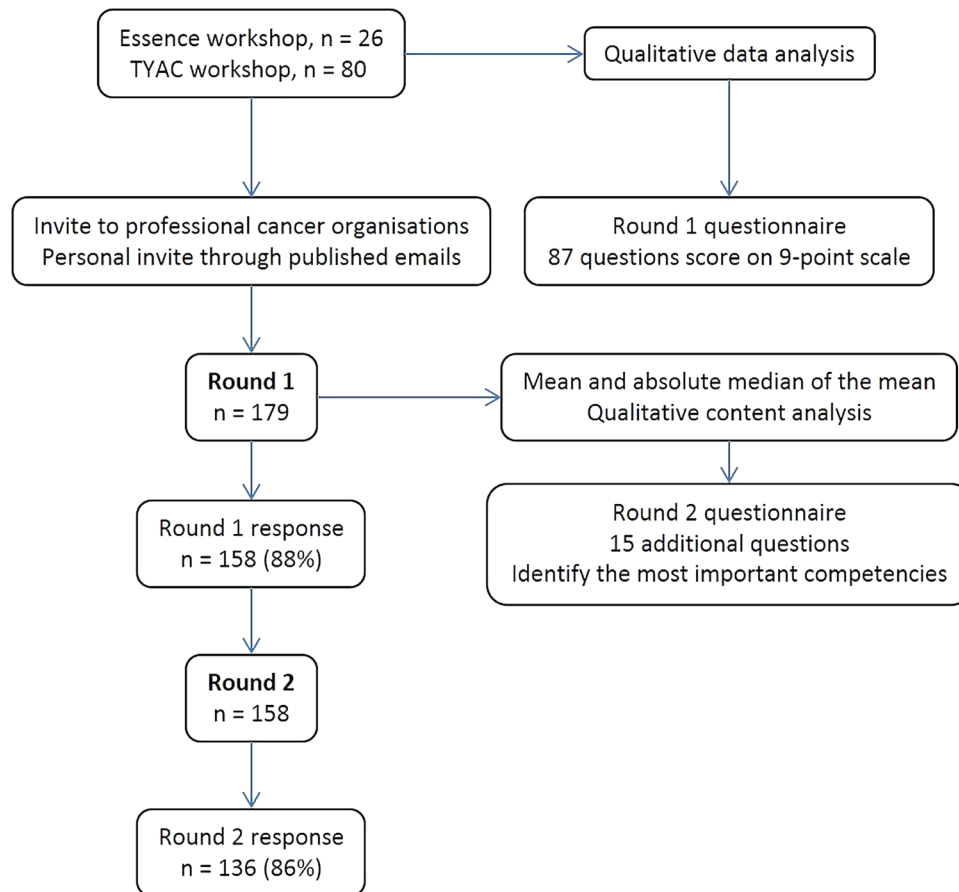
Essence workshop, n = 26
TYAC workshop, n = 80

Qualitative data analysis

Invite to professional cancer organisations
Personal invite through published emails

Round 1 questionnaire
87 questions score on 9-point scale

**Round 1**
n = 179

Mean and absolute median of the mean
Qualitative content analysis

Round 1 response
n = 158 (88%)

Round 2 questionnaire
15 additional questions
Identify the most important competencies

**Round 2**
n = 158

Round 2 response
n = 136 (86%)